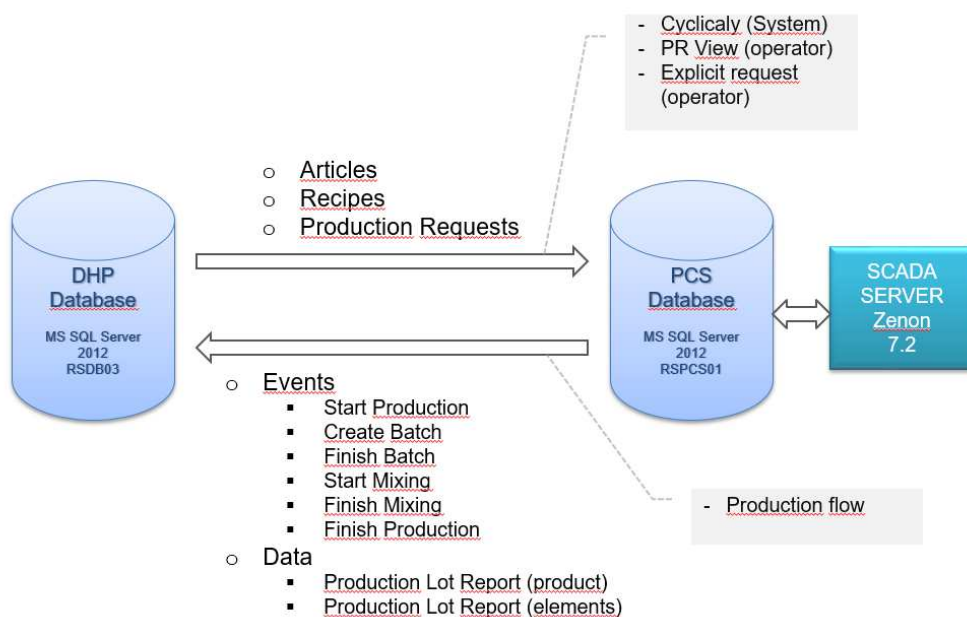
- Cyclicaly (System)
- PR View (operator)
- Explicit request (operator)

o Articles
o Recipes
o Production Requests

DHP Database
MS SQL Server 2012 RSDB03

PCS Database
MS SQL Server 2012 RSPCS01

SCADA SERVER Zenon 7.2

o Events
- Start Production
- Create Batch
- Finish Batch
- Start Mixing
- Finish Mixing
- Finish Production
o Data
- Production Lot Report (product)
- Production Lot Report (elements)

- Production flow